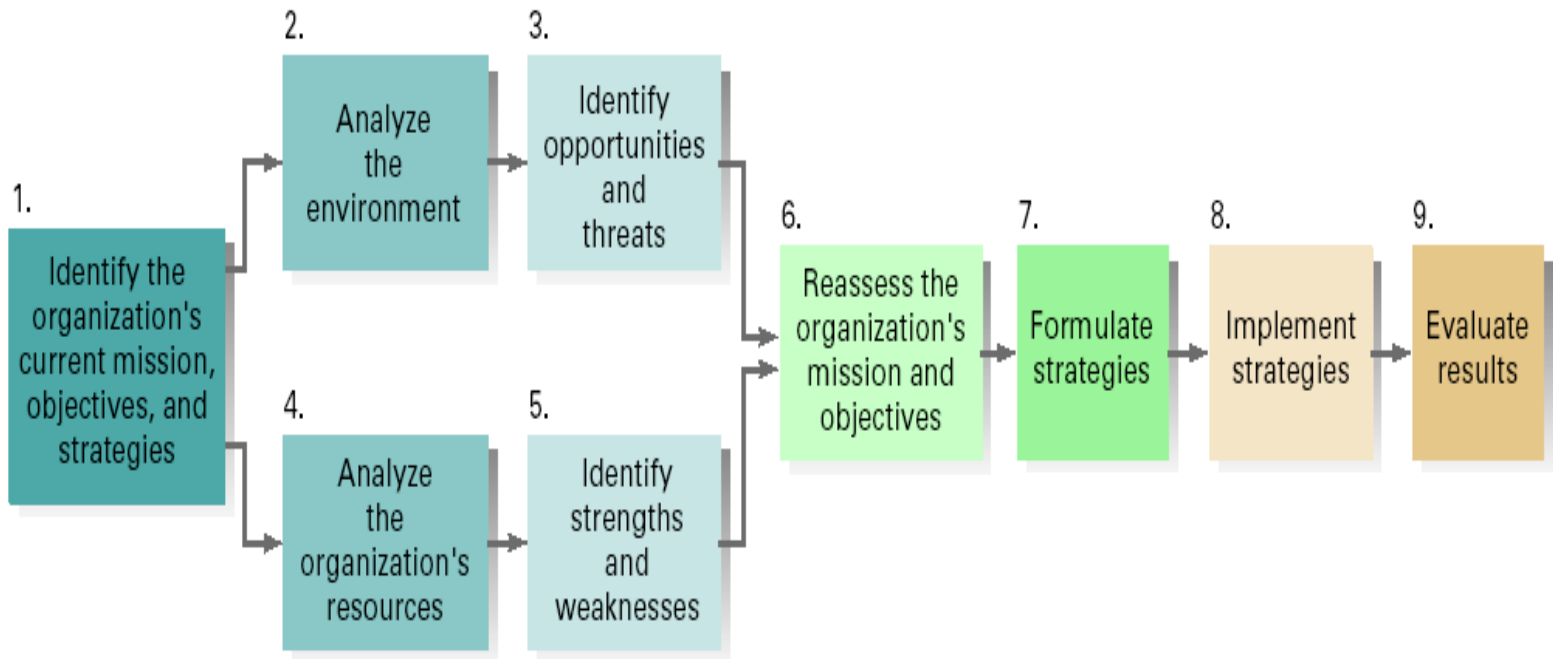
1.
Identify the organization's current mission, objectives, and strategies

2.
Analyze the environment

3.
Identify opportunities and threats

4.
Analyze the organization's resources

5.
Identify strengths and weaknesses

6.
Reassess the organization's mission and objectives

7.
Formulate strategies

8.
Implement strategies

9.
Evaluate results